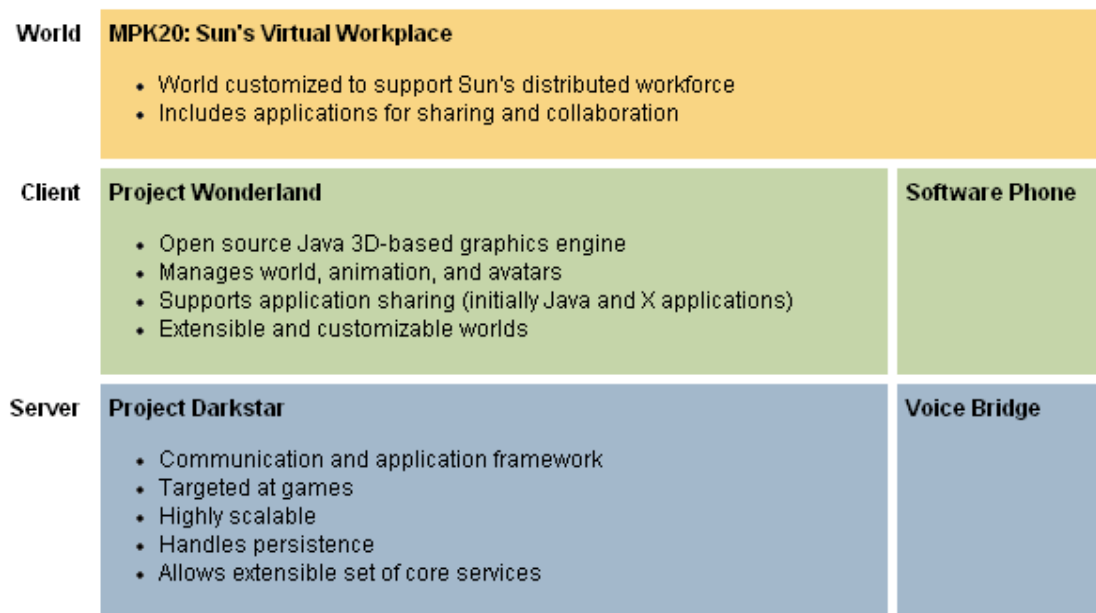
World

MPK20: Sun's Virtual Workplace

- World customized to support Sun's distributed workforce
- Includes applications for sharing and collaboration

Client

Project Wonderland

- Open source Java 3D-based graphics engine
- Manages world, animation, and avatars
- Supports application sharing (initially Java and X applications)
- Extensible and customizable worlds

Software Phone

Server

Project Darkstar

- Communication and application framework
- Targeted at games
- Highly scalable
- Handles persistence
- Allows extensible set of core services

Voice Bridge